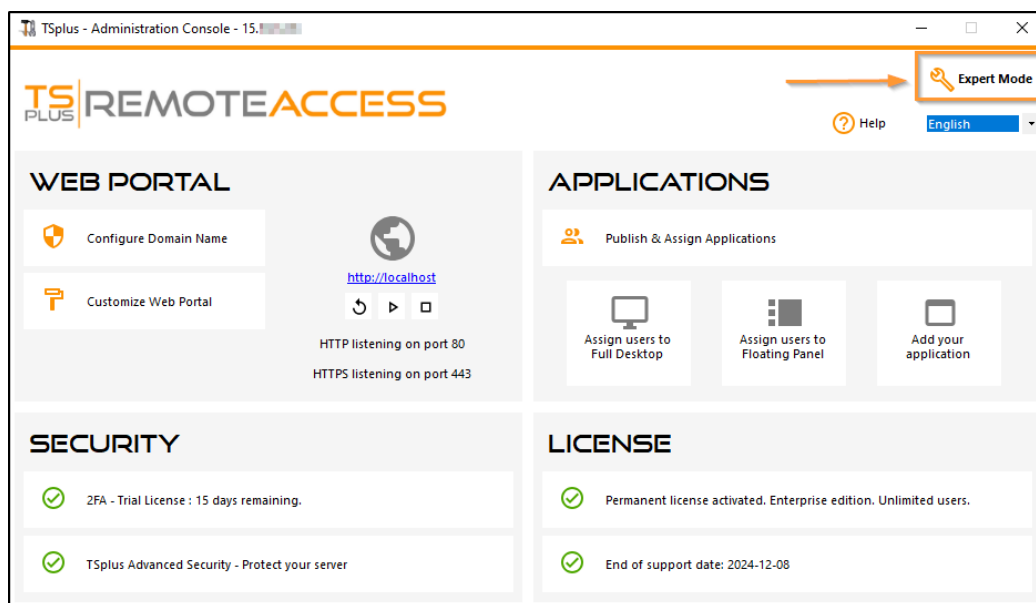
TSplus - Administration Console - 15.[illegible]

TS PLUS REMOTEACCESS

Expert Mode

Help

English

WEB PORTAL

Configure Domain Name

Customize Web Portal

http://localhost

HTTP listening on port 80

HTTPS listening on port 443

APPLICATIONS

Publish & Assign Applications

Assign users to Full Desktop

Assign users to Floating Panel

Add your application

SECURITY

2FA - Trial License : 15 days remaining.

TSplus Advanced Security - Protect your server

LICENSE

Permanent license activated. Enterprise edition. Unlimited users.

End of support date: 2024-12-08